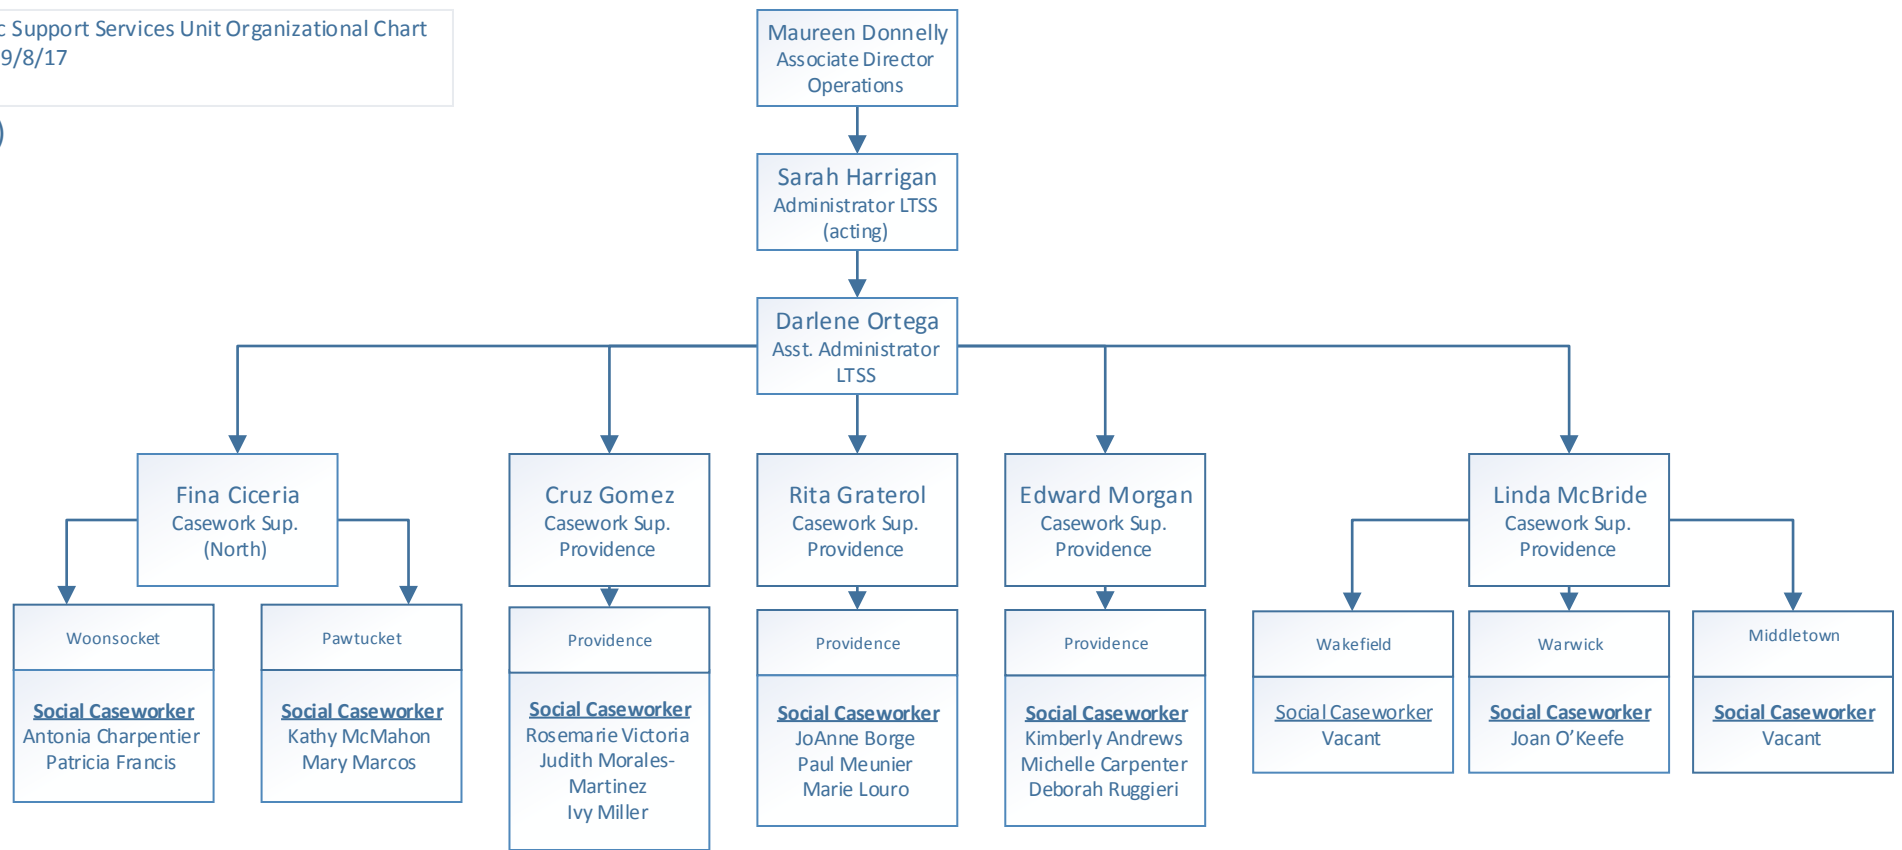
c Support Services Unit Organizational Chart
9/8/17

Maureen Donnelly
Associate Director
Operations

Sarah Harrigan
Administrator LTSS
(acting)

Darlene Ortega
Asst. Administrator
LTSS

Fina Ciceria
Casework Sup.
(North)

Cruz Gomez
Casework Sup.
Providence

Rita Graterol
Casework Sup.
Providence

Edward Morgan
Casework Sup.
Providence

Linda McBride
Casework Sup.
Providence

Woonsocket

Social Caseworker
Antonia Charpentier
Patricia Francis

Pawtucket

Social Caseworker
Kathy McMahon
Mary Marcos

Providence

Social Caseworker
Rosemarie Victoria
Judith Morales-Martinez
Ivy Miller

Providence

Social Caseworker
JoAnne Borge
Paul Meunier
Marie Louro

Providence

Social Caseworker
Kimberly Andrews
Michelle Carpenter
Deborah Ruggieri

Wakefield

Social Caseworker
Vacant

Warwick

Social Caseworker
Joan O'Keefe

Middletown

Social Caseworker
Vacant